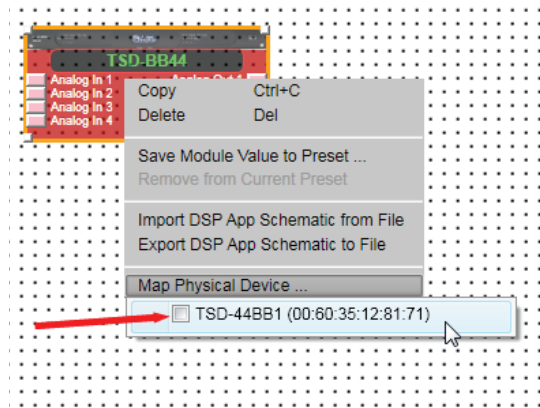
TSD-BB44
Analog In 1
Analog In 2
Analog In 3
Analog In 4
Analog Out 1

Copy Ctrl+C
Delete Del

Save Module Value to Preset ...
Remove from Current Preset

Import DSP App Schematic from File
Export DSP App Schematic to File

Map Physical Device ...
TSD-44BB1 (00:60:35:12:81:71)